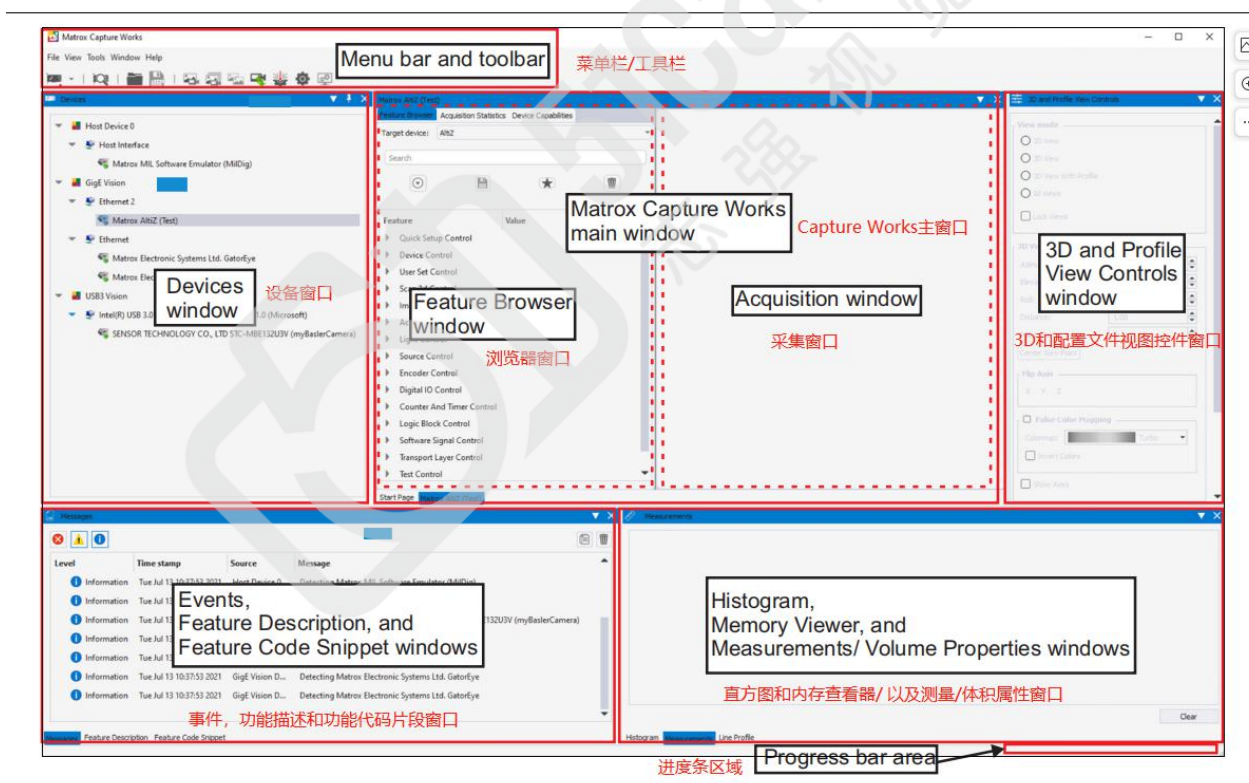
Matrox Capture Works

File View Tools Window Help

Menu bar and toolbar

菜单栏/工具栏

Devices

Host Device 0

Host Interface

Matrox MIL Software Emulator (MilDig)

GigE Vision

Ethernet 2

Matrox AltiZ (Test)

Ethernet

Matrox Electronic Systems Ltd. GatorEye

Matrox Elec

Devices window

设备窗口

USB3 Vision

Intel(R) USB 3.0

.0 (Microsoft)

SENSOR TECHNOLOGY CO., LTD STC-MBE132U3V (myBaslerCamera)

Matrox AltiZ (Test)

Feature Browser Acquisition Statistics Device Capabilities

Target device: AltiZ

Search

Feature Value

Quick Setup Control

Device Control

User Set Control

Feature Browser window

Source Control

Encoder Control

Digital IO Control

Counter And Timer Control

Logic Block Control

Software Signal Control

Transport Layer Control

Test Control

Start Page

浏览器窗口

Matrox Capture Works main window

Capture Works主窗口

Acquisition window

采集窗口

3D and Profile View Controls

View mode

3D and Profile View Controls window

3D和配置文件视图控件窗口

Flip Axis

False Color Mapping

Messages

Level Time stamp Source Message

Information Tue Jul 13 10:37:53 2021 Host Device 0 Detecting Matrox MIL Software Emulator (MilDig)

Information Tue Jul 13

132U3V (myBaslerCamera)

Information Tue Jul 13

Information Tue Jul 13

Information Tue Jul 13

Information Tue Jul 13 10:37:53 2021 GigE Vision D... Detecting Matrox Electronic Systems Ltd. GatorEye

Information Tue Jul 13 10:37:53 2021 GigE Vision D... Detecting Matrox Electronic Systems Ltd. GatorEye

Events, Feature Description, and Feature Code Snippet windows

事件，功能描述和功能代码片段窗口

Messages Feature Description Feature Code Snippet

Measurements

Histogram, Memory Viewer, and Measurements/ Volume Properties windows

直方图和内存查看器/ 以及测量/体积属性窗口

Clear

Histogram Measurements Line Profile

Progress bar area

进度条区域